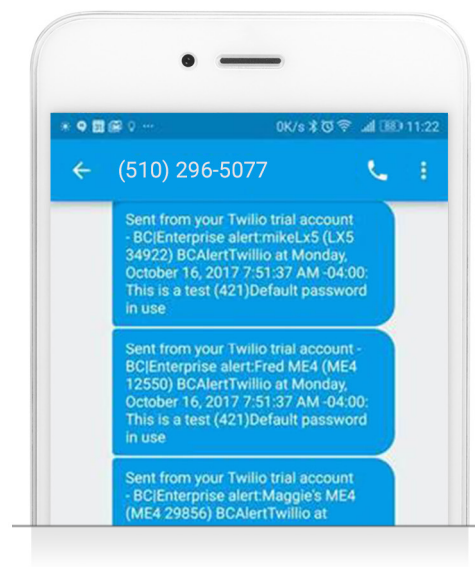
0K/s 11:22

(510) 296-5077

Sent from your Twilio trial account - BC|Enterprise alert:mikeLx5 (LX5 34922) BCAlertTwillio at Monday, October 16, 2017 7:51:37 AM -04:00: This is a test (421)Default password in use

Sent from your Twilio trial account - BC|Enterprise alert:Fred ME4 (ME4 12550) BCAlertTwillio at Monday, October 16, 2017 7:51:37 AM -04:00: This is a test (421)Default password in use

Sent from your Twilio trial account - BC|Enterprise alert:Maggie's ME4 (ME4 29856) BCAlertTwillio at